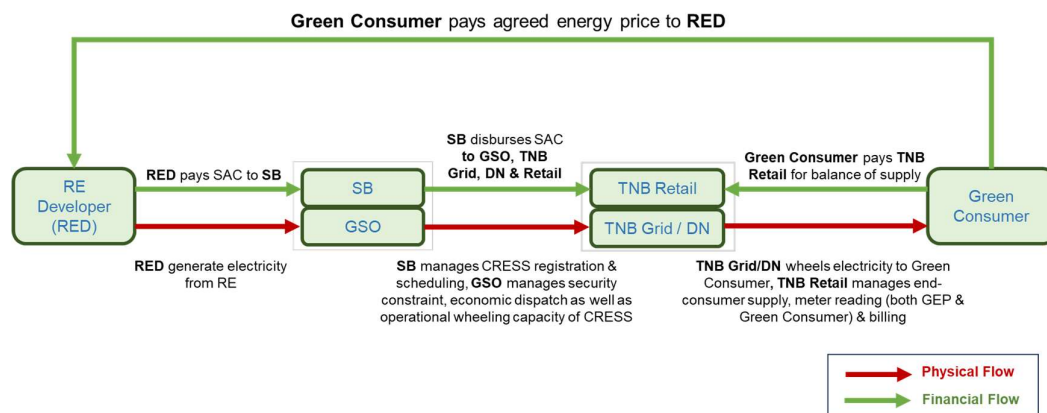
**Green Consumer** pays agreed energy price to **RED**

RE Developer (RED)

**RED** pays SAC to **SB**

SB

GSO

**SB** disburses SAC **to GSO, TNB Grid, DN & Retail**

TNB Retail

TNB Grid / DN

**Green Consumer** pays **TNB Retail** for balance of supply

Green Consumer

**RED** generate electricity from RE

**SB** manages CRESS registration & scheduling, **GSO** manages security constraint, economic dispatch as well as operational wheeling capacity of CRESS

**TNB Grid/DN** wheels electricity to Green Consumer, **TNB Retail** manages end-consumer supply, meter reading (both GEP & Green Consumer) & billing

**Physical Flow**

**Financial Flow**